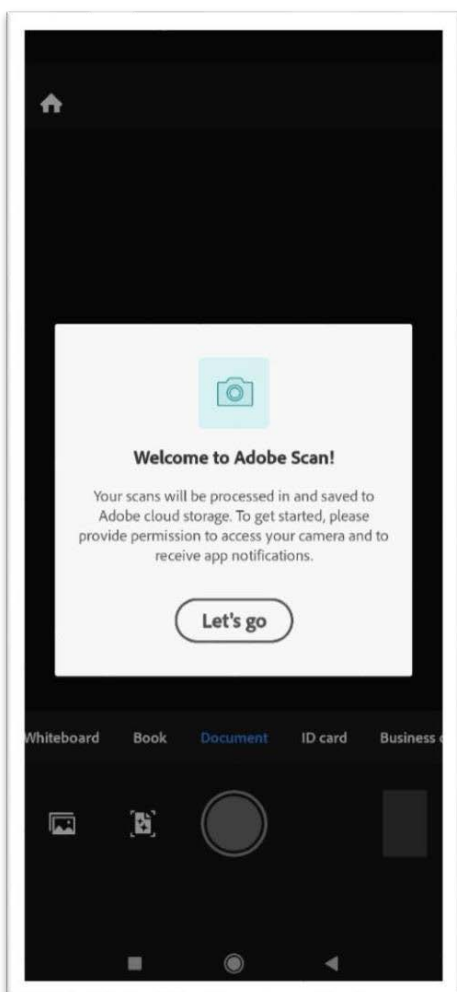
Welcome to Adobe Scan!

Your scans will be processed in and saved to Adobe cloud storage. To get started, please provide permission to access your camera and to receive app notifications.

Let's go

Whiteboard Book Document ID card Business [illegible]